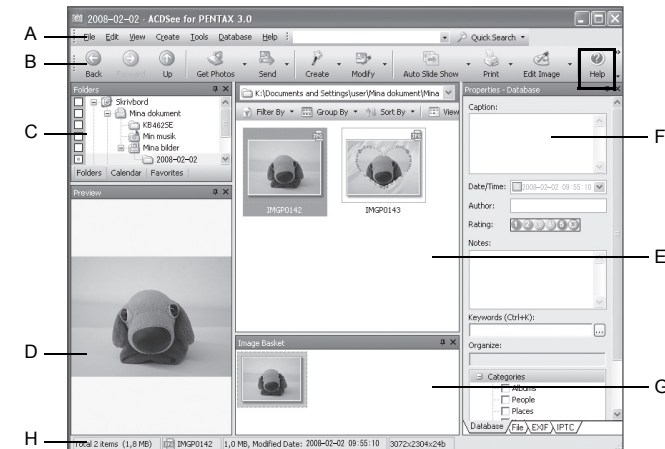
2008–02–02 - ACDSee for PENTAX 3.0

A
File Edit View Create Tools Database Help
Quick Search

B
Back Forward Up Get Photos Send Create Modify Auto Slide Show Print Edit Image Help

Folders
Skrivbord
Mina dokument
KB4625E
Min musik
Mina bilder
2008–02–02
Folders Calendar Favorites

C

K:\Documents and Settings\user\Mina dokument\Mina
Filter By Group By Sort By View

IMGP0142 IMGP0143

Preview

D

Image Basket

Properties - Database
Caption:
Date/Time: 2008–02–02 09:55:10
Author:
Rating: 1 2 3 4 5
Notes:
Keywords (Ctrl+K):
Organize:
Categories
Albums
People
Places
Database File EXIF IPTC

F
E
G

H
Total 2 items (1,8 MB) IMGP0142 1,0 MB, Modified Date: 2008–02–02 09:55:10 3072x2304x24b